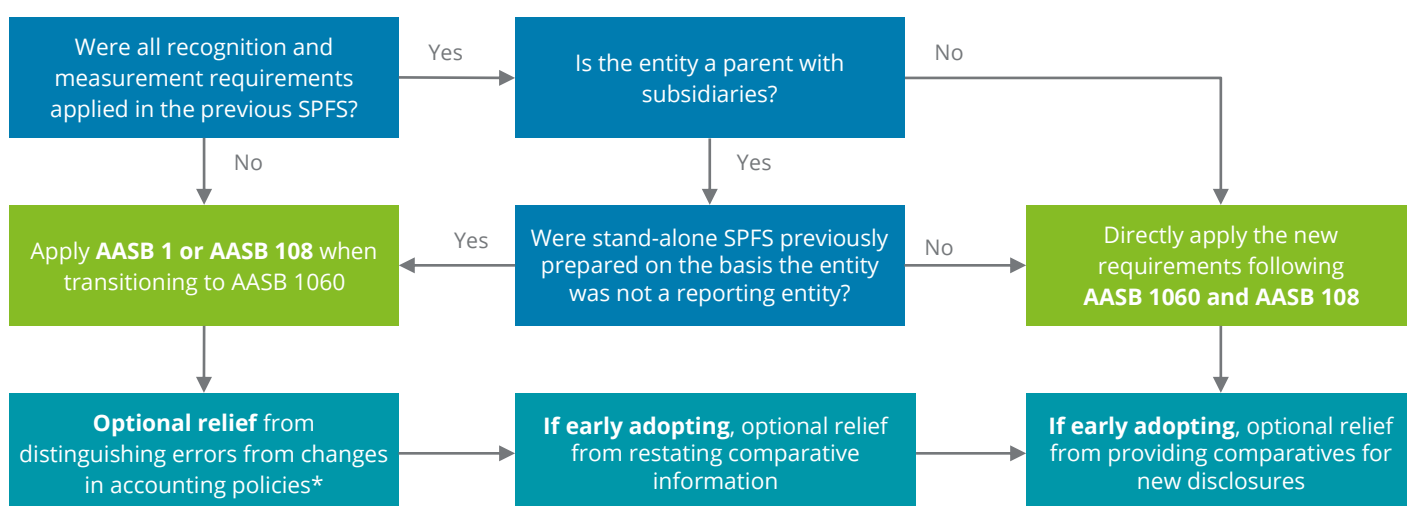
Were all recognition and measurement requirements applied in the previous SPFS?

Yes

Is the entity a parent with subsidiaries?

No

No

Yes

Apply **AASB 1 or AASB 108** when transitioning to AASB 1060

Yes

Were stand-alone SPFS previously prepared on the basis the entity was not a reporting entity?

No

Directly apply the new requirements following **AASB 1060 and AASB 108**

**Optional relief** from distinguishing errors from changes in accounting policies*

**If early adopting**, optional relief from restating comparative information

**If early adopting**, optional relief from providing comparatives for new disclosures